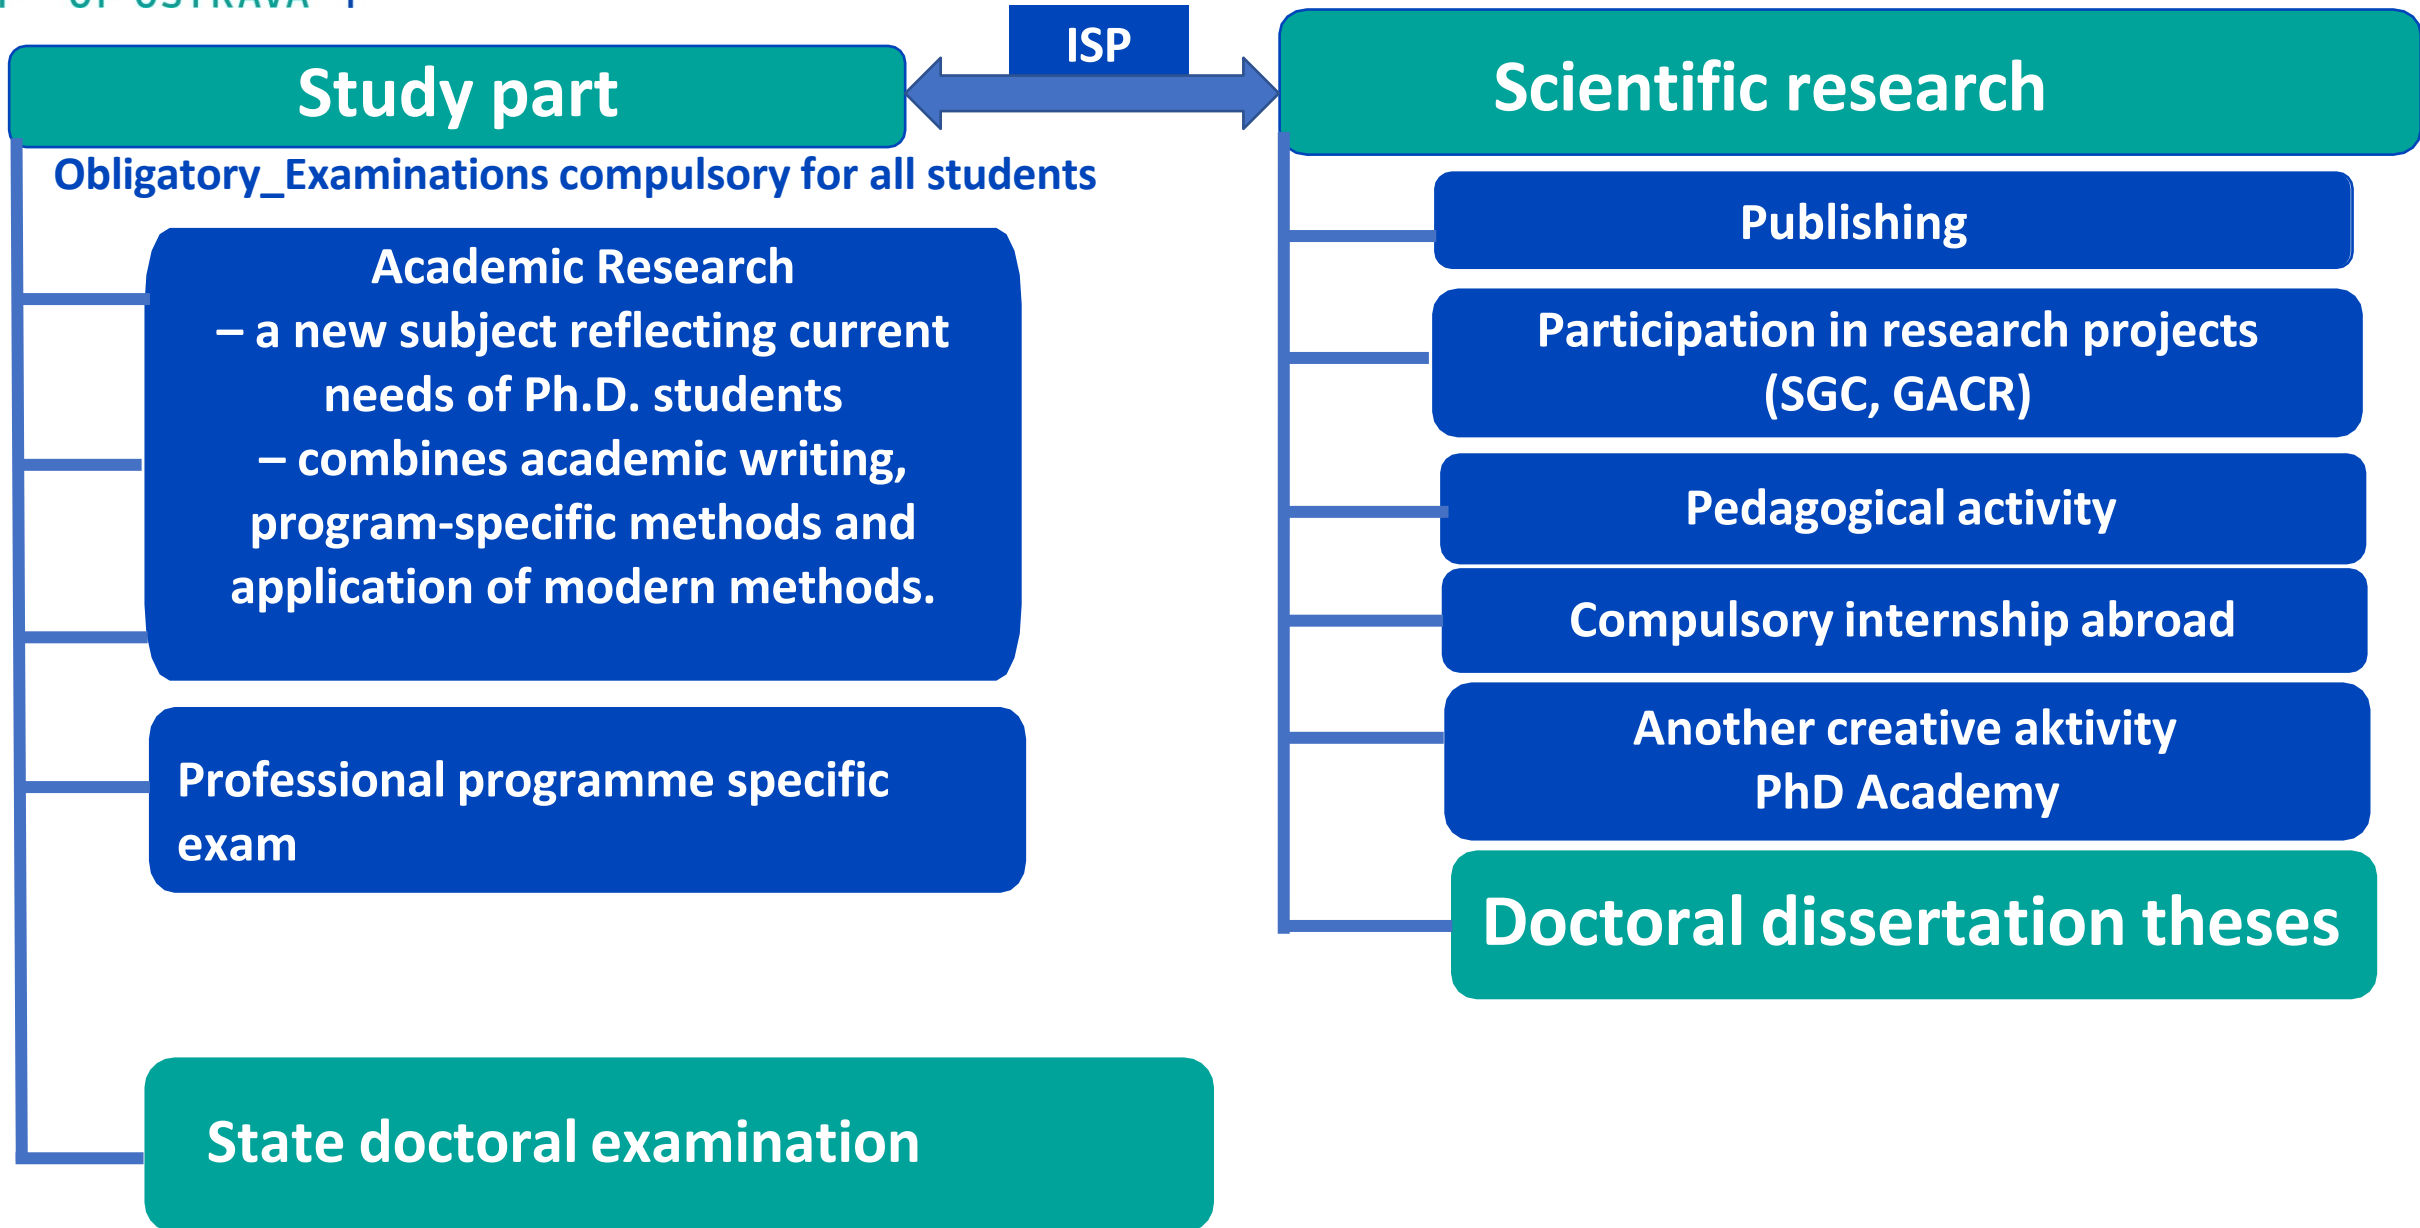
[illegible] OF OSTRAVA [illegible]

ISP

Study part

Scientific research

Obligatory_Examinations compulsory for all students

Academic Research
– a new subject reflecting current needs of Ph.D. students
– combines academic writing, program-specific methods and application of modern methods.

Professional programme specific exam

State doctoral examination

Publishing

Participation in research projects (SGC, GACR)

Pedagogical activity

Compulsory internship abroad

Another creative aktivity
PhD Academy

Doctoral dissertation theses